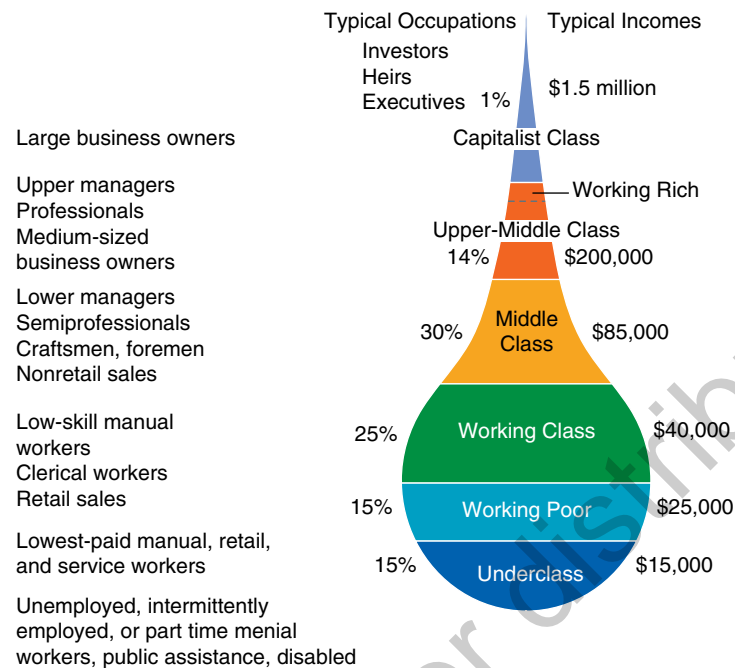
Typical Occupations
Typical Incomes

Investors
Heirs
Executives
1%
$1.5 million

Large business owners
Capitalist Class

Working Rich

Upper managers
Professionals
Medium-sized business owners
Upper-Middle Class
14%
$200,000

Lower managers
Semiprofessionals
Craftsmen, foremen
Nonretail sales
30%
Middle Class
$85,000

Low-skill manual workers
Clerical workers
Retail sales
25%
Working Class
$40,000

Lowest-paid manual, retail, and service workers
15%
Working Poor
$25,000

Unemployed, intermittently employed, or part time menial workers, public assistance, disabled
15%
Underclass
$15,000

or distrib